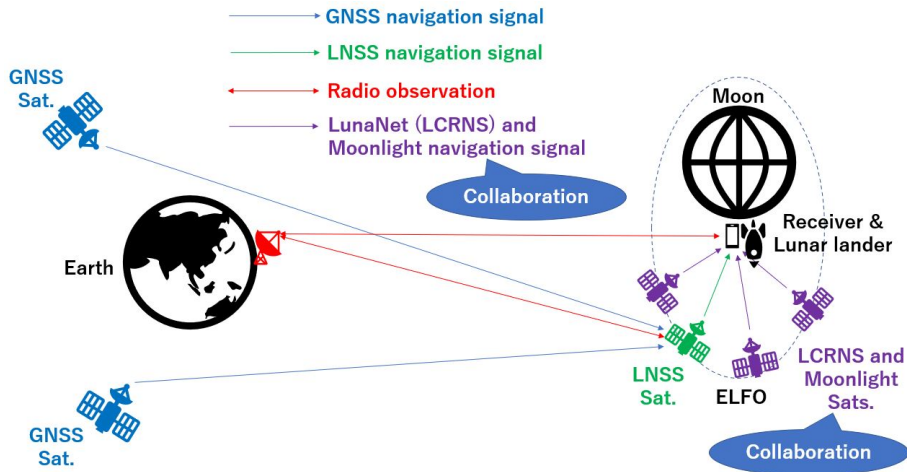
GNSS navigation signal

LNSS navigation signal

Radio observation

LunaNet (LCRNS) and Moonlight navigation signal

GNSS Sat.

Moon

Collaboration

Earth

Receiver & Lunar lander

LNSS Sat.

ELFO

LCRNS and Moonlight Sats.

GNSS Sat.

Collaboration